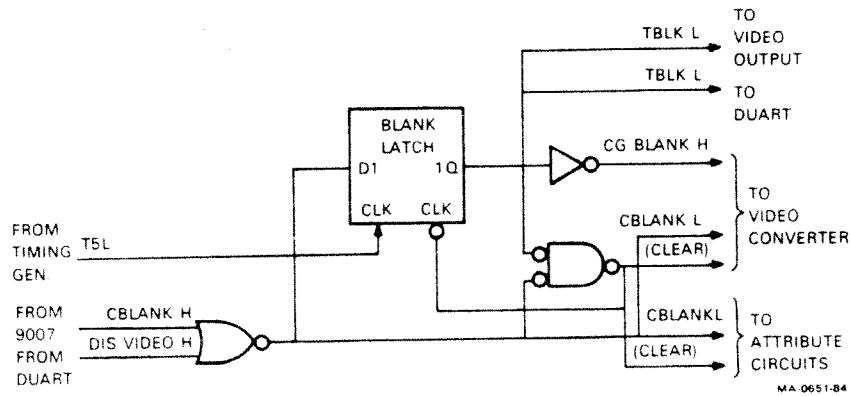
TO VIDEO OUTPUT
TBLK L
TBLK L
TO DUART
BLANK LATCH
D1
1Q
CLK
CLK
CG BLANK H
TO VIDEO CONVERTER
CBLANK L
(CLEAR)
FROM TIMING GEN
T5L
FROM 9007
CBLANK H
DIS VIDEO H
FROM DUART
CBLANKL
(CLEAR)
TO ATTRIBUTE CIRCUITS
MA-0651-84